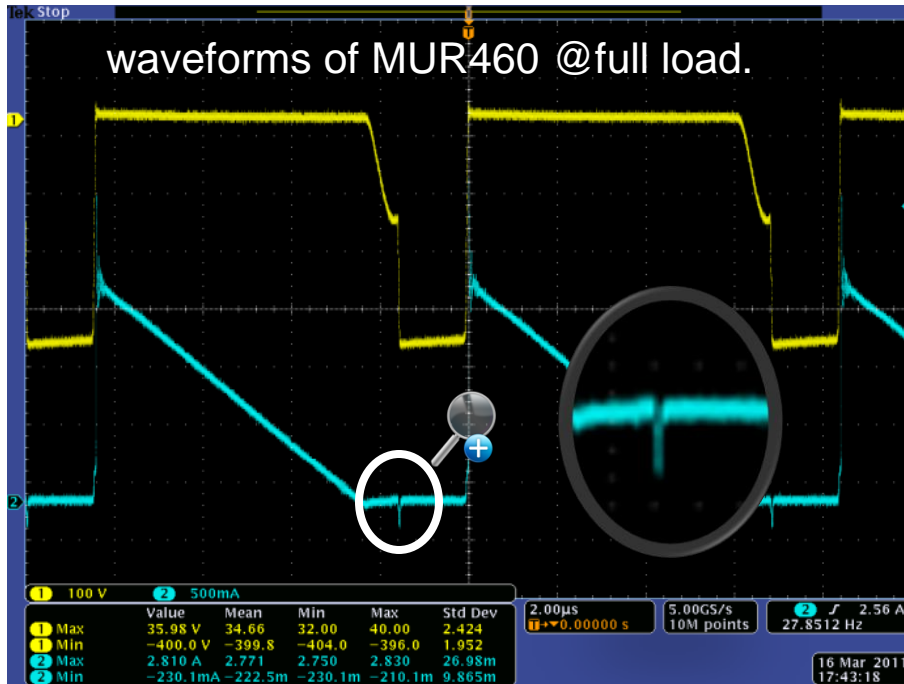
Tek Stop

waveforms of MUR460 @full load.

1
2

1 100 V 2 500mA

| | Value | Mean | Min | Max | Std Dev |
|---|---|---|---|---|---|
| 1 Max | 35.98 V | 34.66 | 32.00 | 40.00 | 2.424 |
| 1 Min | −400.0 V | −399.8 | −404.0 | −396.0 | 1.952 |
| 2 Max | 2.810 A | 2.771 | 2.750 | 2.830 | 26.98m |
| 2 Min | −230.1mA | −222.5m | −230.1m | −210.1m | 9.865m |

2.00µs
T→▼0.00000 s

5.00GS/s
10M points

2 ∫ 2.56 A
27.8512 Hz

16 Mar 2011
17:43:18